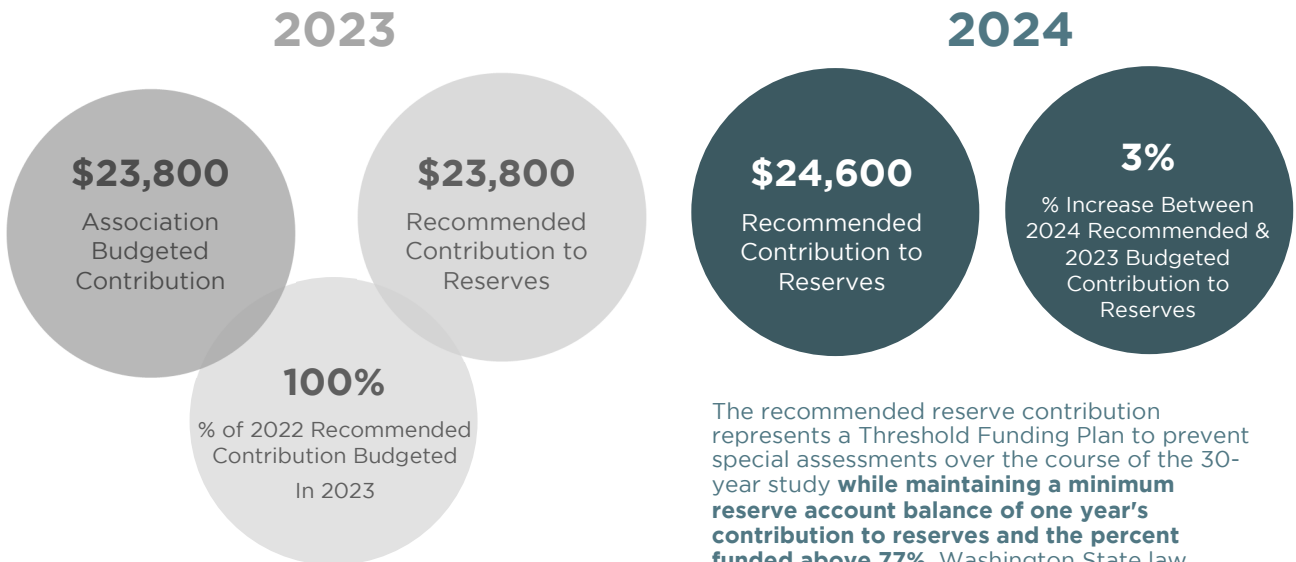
2023

$23,800
Association Budgeted Contribution

$23,800
Recommended Contribution to Reserves

100%
% of 2022 Recommended Contribution Budgeted In 2023

2024

$24,600
Recommended Contribution to Reserves

3%
% Increase Between 2024 Recommended & 2023 Budgeted Contribution to Reserves

The recommended reserve contribution represents a Threshold Funding Plan to prevent special assessments over the course of the 30-year study **while maintaining a minimum reserve account balance of one year's contribution to reserves and the percent funded above 77%**. Washington State law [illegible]